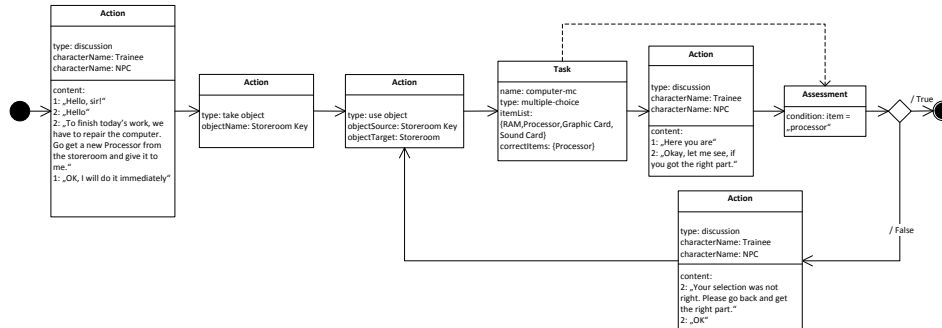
Action

type: discussion
characterName: Trainee
characterName: NPC

content:
1: „Hello, sir!"
2: „Hello"
2: „To finish today's work, we have to repair the computer. Go get a new Processor from the storeroom and give it to me."
1: „OK, I will do it immediately"

Action

type: take object
objectName: Storeroom Key

Action

type: use object
objectSource: Storeroom Key
objectTarget: Storeroom

Task

name: computer-mc
type: multiple-choice
itemList:
{RAM,Processor,Graphic Card, Sound Card}
correctItems: {Processor}

Action

type: discussion
characterName: Trainee
characterName: NPC

content:
1: „Here you are"
2: „Okay, let me see, if you got the right part."

Assessment

condition: item = „processor"

/ True

/ False

Action

type: discussion
characterName: Trainee
characterName: NPC

content:
2: „Your selection was not right. Please go back and get the right part."
2: „OK"